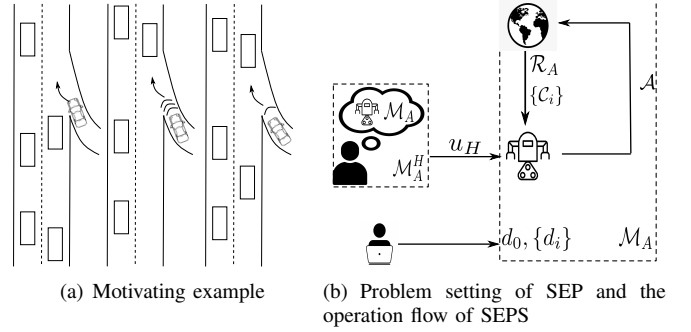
$\mathcal{M}_A$

$\mathcal{M}_A^H$

$u_H$

$\mathcal{R}_A$

$\{\mathcal{C}_i\}$

$\mathcal{A}$

$d_0, \{d_i\}$

$\mathcal{M}_A$

(a) Motivating example

(b) Problem setting of SEP and the operation flow of SEPS